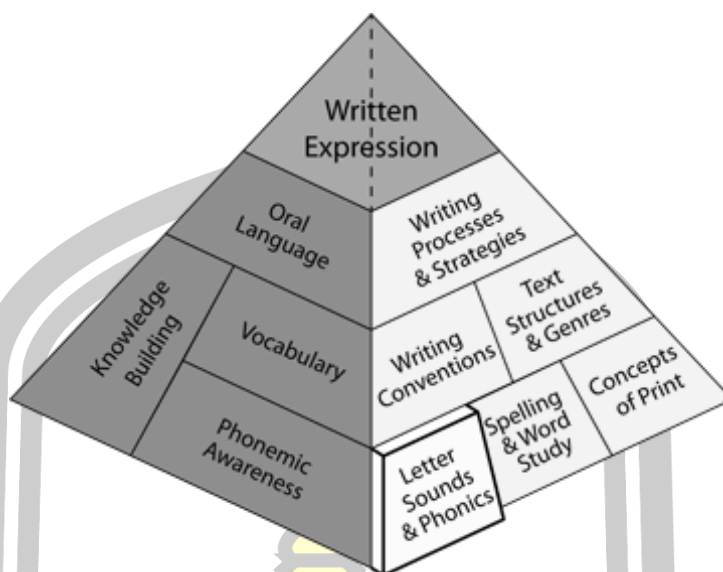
Written Expression

Oral Language

Knowledge Building

Vocabulary

Phonemic Awareness

Writing Processes & Strategies

Writing Conventions

Text Structures & Genres

Letter Sounds & Phonics

Spelling & Word Study

Concepts of Print